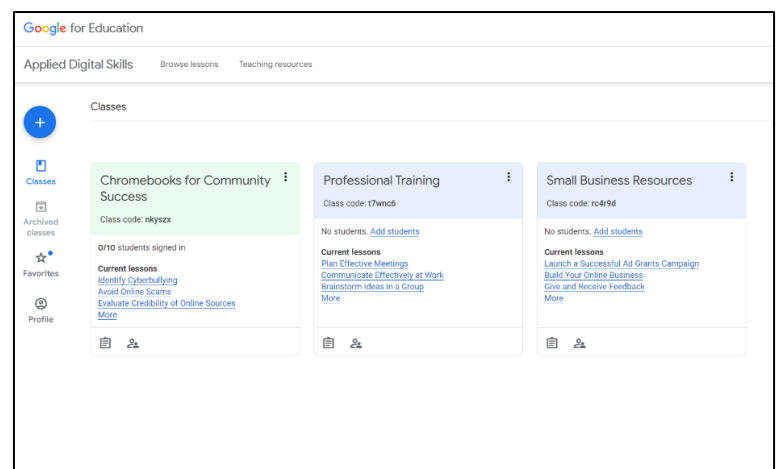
Google for Education

Applied Digital Skills Browse lessons Teaching resources

+

Classes

Classes

Archived classes

Favorites

Profile

Chromebooks for Community Success
Class code: nkyszx

0/10 students signed in

Current lessons
Identify Cyberbullying
Avoid Online Scams
Evaluate Credibility of Online Sources
More

Professional Training
Class code: t7wnc6

No students. Add students

Current lessons
Plan Effective Meetings
Communicate Effectively at Work
Brainstorm Ideas in a Group
More

Small Business Resources
Class code: rc4r9d

No students. Add students

Current lessons
Launch a Successful Ad Grants Campaign
Build Your Online Business
Give and Receive Feedback
More